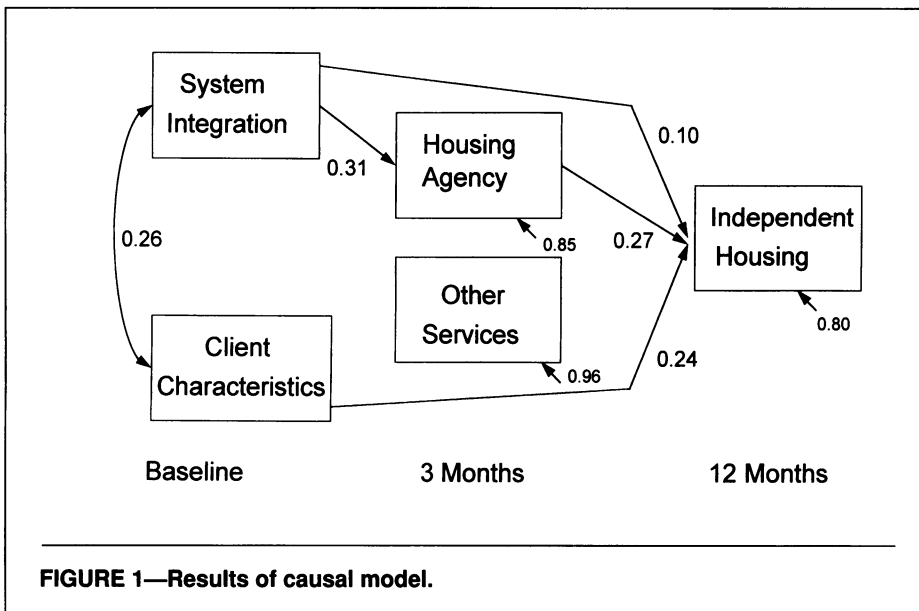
System Integration

0.31

Housing Agency

0.10

0.26

0.85

0.27

Independent Housing

Other Services

0.80

Client Characteristics

0.96

0.24

Baseline

3 Months

12 Months

FIGURE 1—Results of causal model.